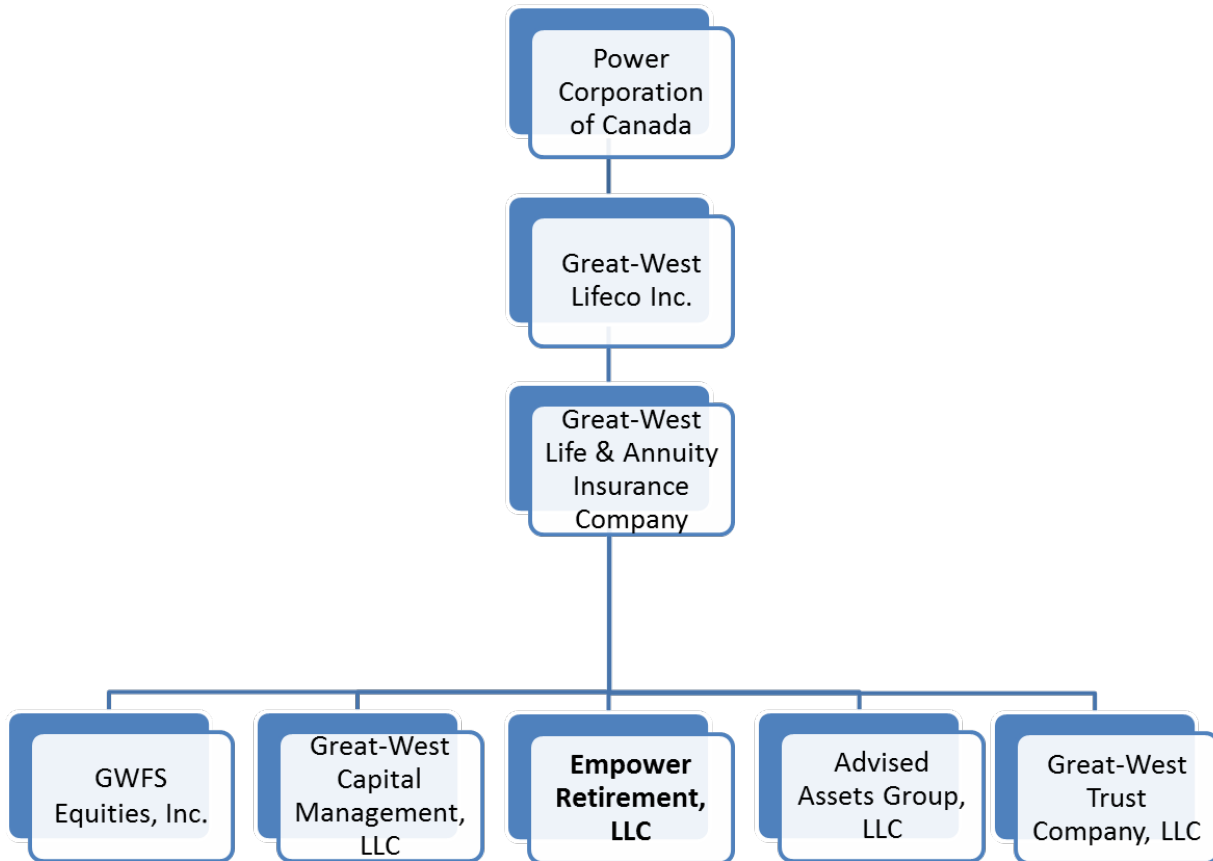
Power Corporation of Canada

Great-West Lifeco Inc.

Great-West Life & Annuity Insurance Company

GWFS Equities, Inc.

Great-West Capital Management, LLC

**Empower Retirement, LLC**

Advised Assets Group, LLC

Great-West Trust Company, LLC